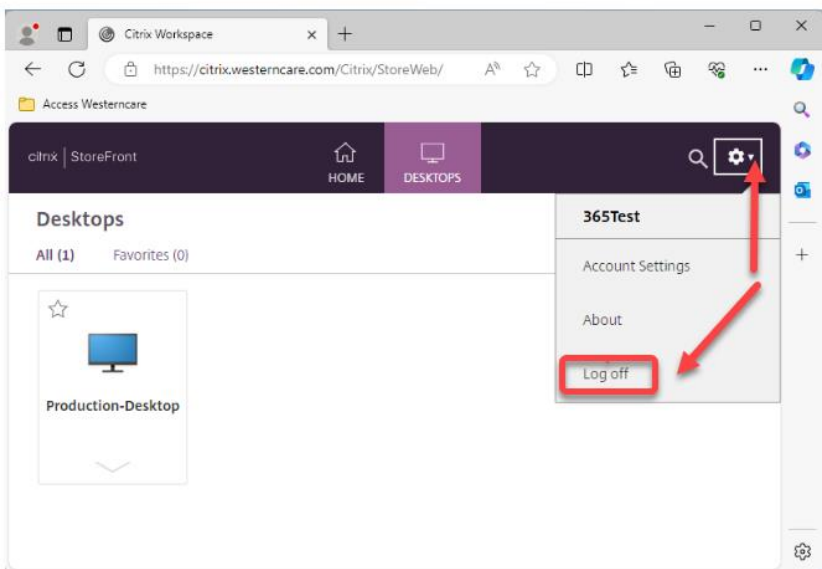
Citrix Workspace

https://citrix.westerncare.com/Citrix/StoreWeb/

Access Westerncare

citrix | StoreFront

HOME

DESKTOPS

Desktops

All (1)

Favorites (0)

Production-Desktop

365Test

Account Settings

About

Log off